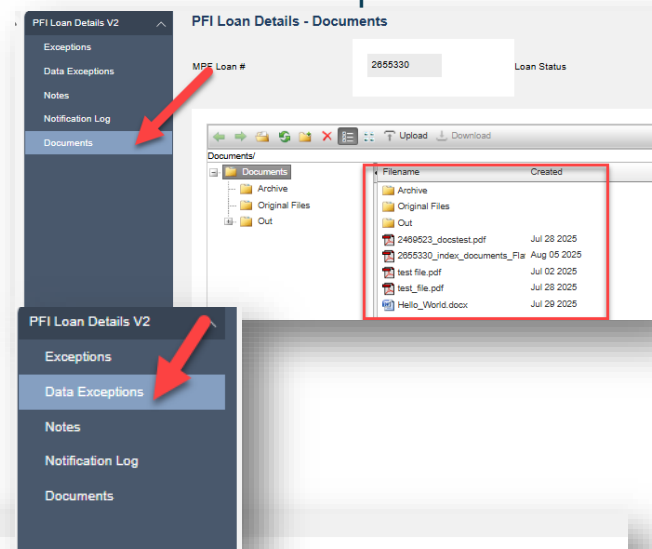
PFI Loan Details V2

Exceptions

Data Exceptions

Notes

Notification Log

Documents

PFI Loan Details - Documents

MPF Loan #

2655330

Loan Status

Upload

Download

Documents/

Documents

Archive

Original Files

Out

Filename

Created

Archive

Original Files

Out

2469523_docstest.pdf

Jul 28 2025

2655330_index_documents_Fla

Aug 05 2025

test file.pdf

Jul 02 2025

test_file.pdf

Jul 28 2025

Hello_World.docx

Jul 29 2025

PFI Loan Details V2

Exceptions

Data Exceptions

Notes

Notification Log

Documents